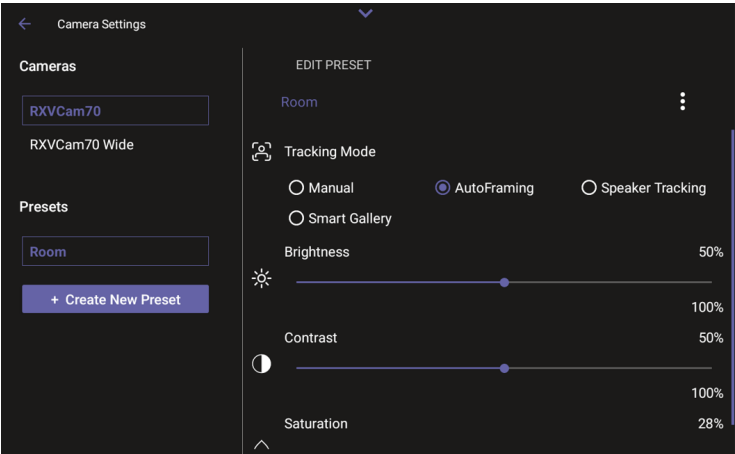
Camera Settings

Cameras

RXVCam70

RXVCam70 Wide

Presets

Room

+ Create New Preset

EDIT PRESET

Room

Tracking Mode

Manual

AutoFraming

Speaker Tracking

Smart Gallery

Brightness

50%

100%

Contrast

50%

100%

Saturation

28%